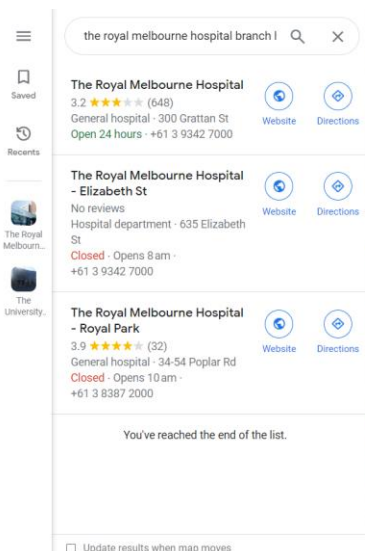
the royal melbourne hospital branch l

Saved

Recents

The Royal Melbourn...

The University...

The Royal Melbourne Hospital
3.2 ★★★★★ (648)
General hospital · 300 Grattan St
Open 24 hours · +61 3 9342 7000

Website

Directions

The Royal Melbourne Hospital - Elizabeth St
No reviews
Hospital department · 635 Elizabeth St
Closed · Opens 8 am · +61 3 9342 7000

Website

Directions

The Royal Melbourne Hospital - Royal Park
3.9 ★★★★★ (32)
General hospital · 34-54 Poplar Rd
Closed · Opens 10 am · +61 3 8387 2000

Website

Directions

You've reached the end of the list.

Update results when map moves